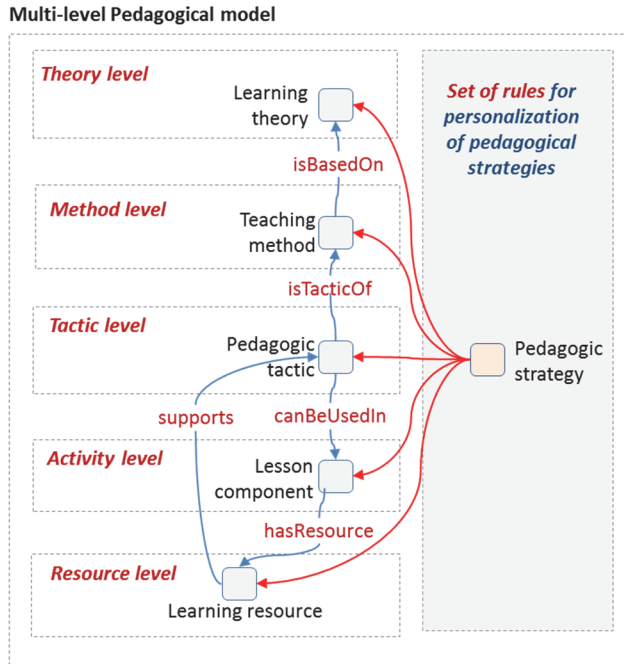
Multi-level Pedagogical model

Theory level

Learning theory

isBasedOn

Method level

Teaching method

isTacticOf

Tactic level

Pedagogic tactic

supports

canBeUsedIn

Activity level

Lesson component

hasResource

Resource level

Learning resource

Set of rules for personalization of pedagogical strategies

Pedagogic strategy